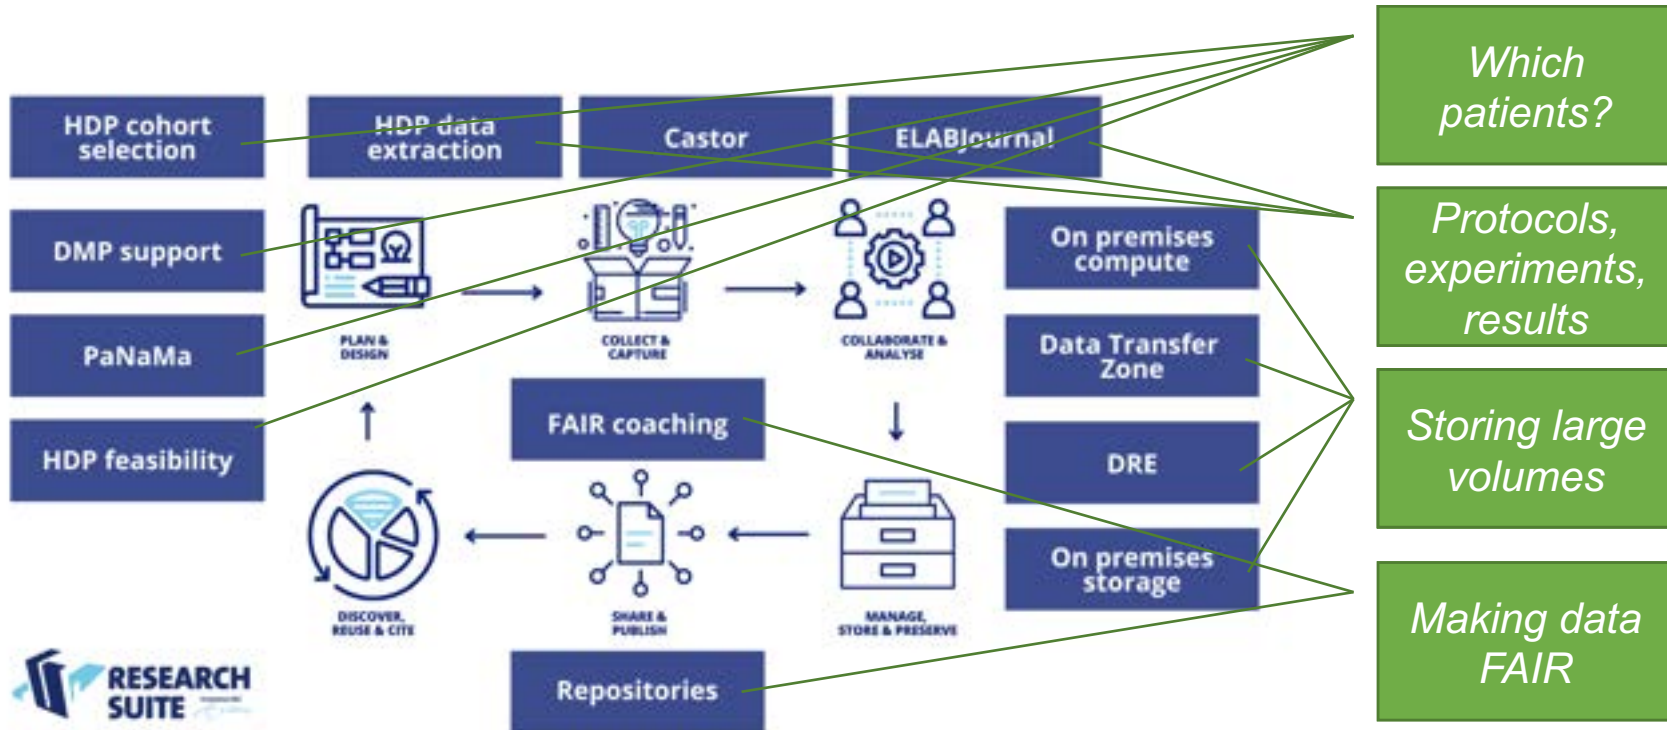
HDP cohort selection

HDP data extraction

Castor

ELABJournal

DMP support

PaNaMa

HDP feasibility

PLAN & DESIGN

COLLECT & CAPTURE

COLLABORATE & ANALYSE

On premises compute

Data Transfer Zone

DRE

On premises storage

FAIR coaching

DISCOVER, REUSE & CITE

SHARE & PUBLISH

MANAGE, STORE & PRESERVE

Repositories

RESEARCH SUITE

Which patients?

Protocols, experiments, results

Storing large volumes

Making data FAIR